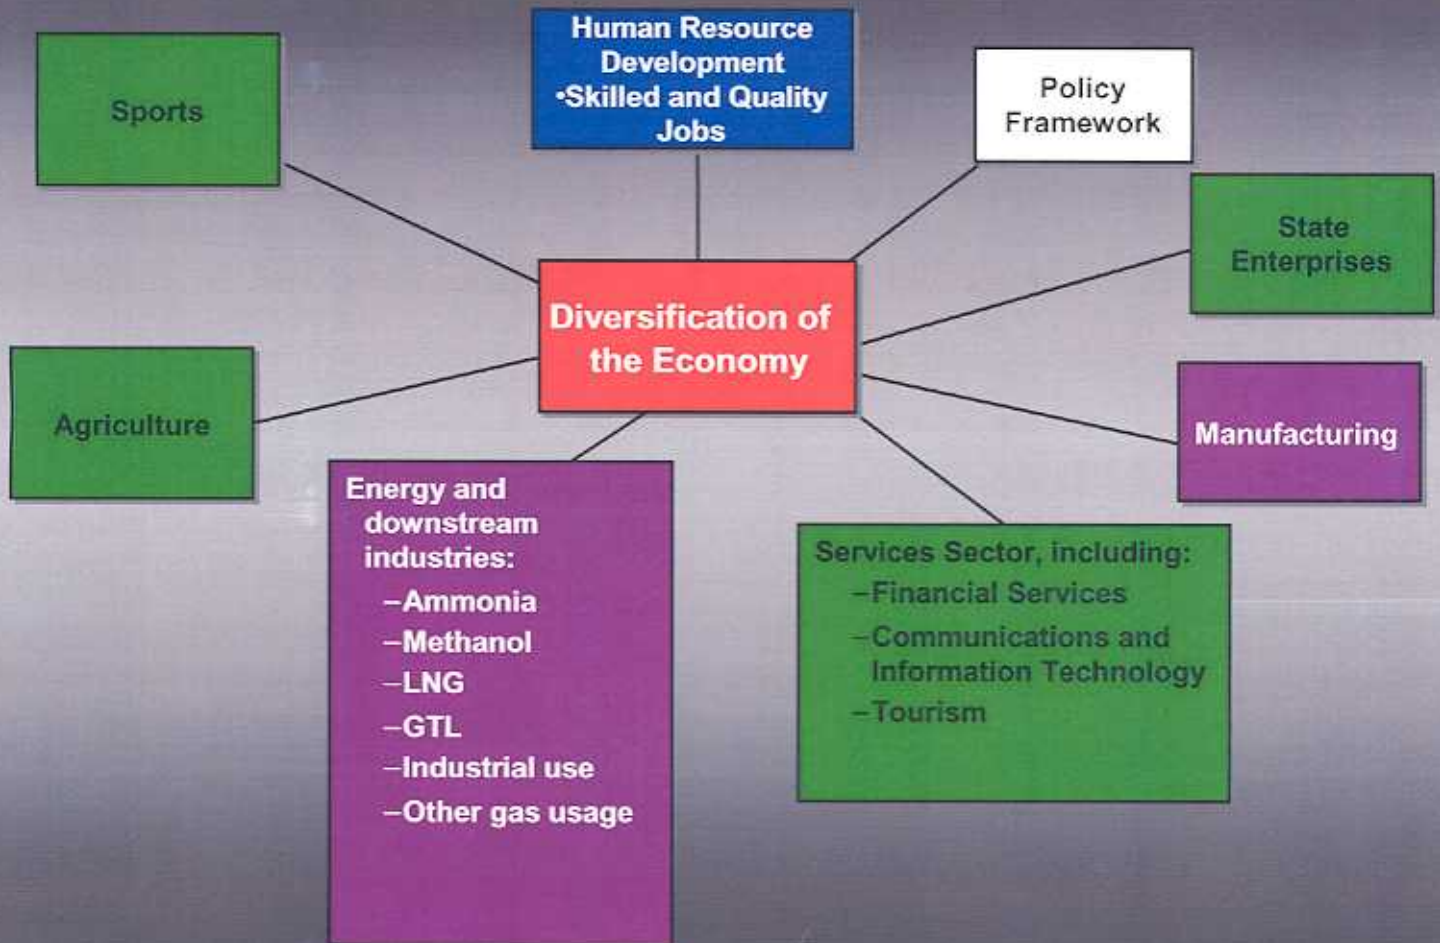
Sports

Human Resource Development
•Skilled and Quality Jobs

Policy Framework

State Enterprises

Diversification of the Economy

Agriculture

Manufacturing

Energy and downstream industries:
–Ammonia
–Methanol
–LNG
–GTL
–Industrial use
–Other gas usage

Services Sector, including:
–Financial Services
–Communications and Information Technology
–Tourism